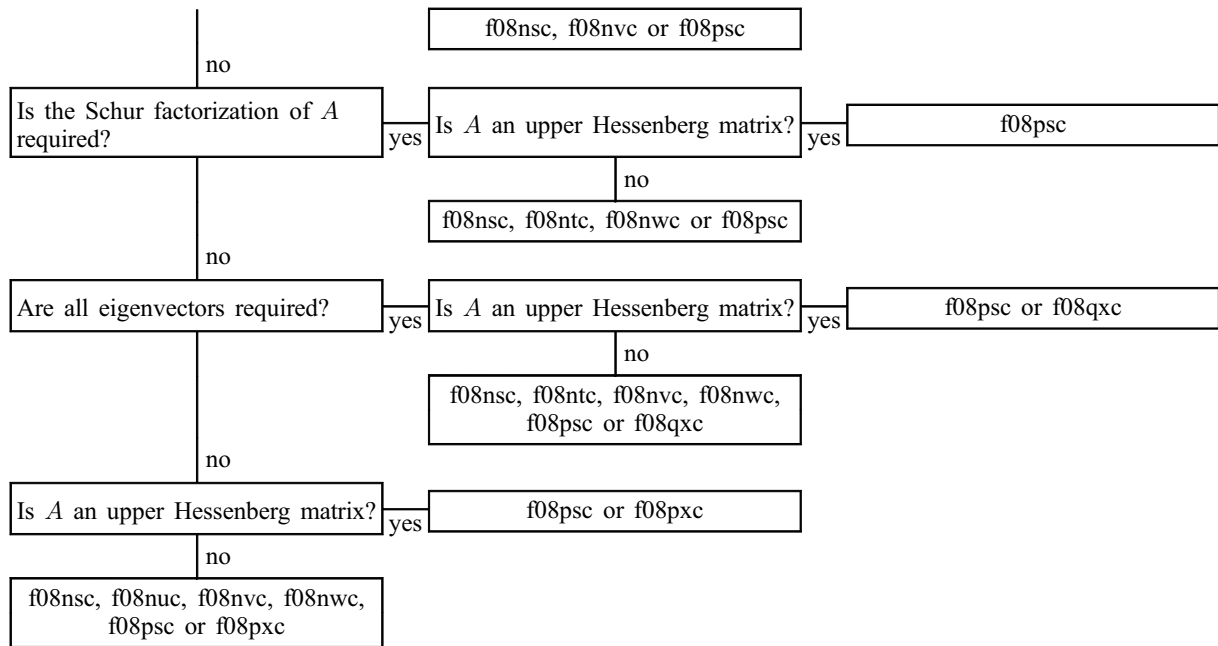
f08nsc, f08nvc or f08psc

no

Is the Schur factorization of $A$ required?

yes

Is $A$ an upper Hessenberg matrix?

yes

f08psc

no

f08nsc, f08ntc, f08nwc or f08psc

no

Are all eigenvectors required?

yes

Is $A$ an upper Hessenberg matrix?

yes

f08psc or f08qxc

no

f08nsc, f08ntc, f08nvc, f08nwc, f08psc or f08qxc

no

Is $A$ an upper Hessenberg matrix?

yes

f08psc or f08pxc

no

f08nsc, f08nuc, f08nvc, f08nwc, f08psc or f08pxc